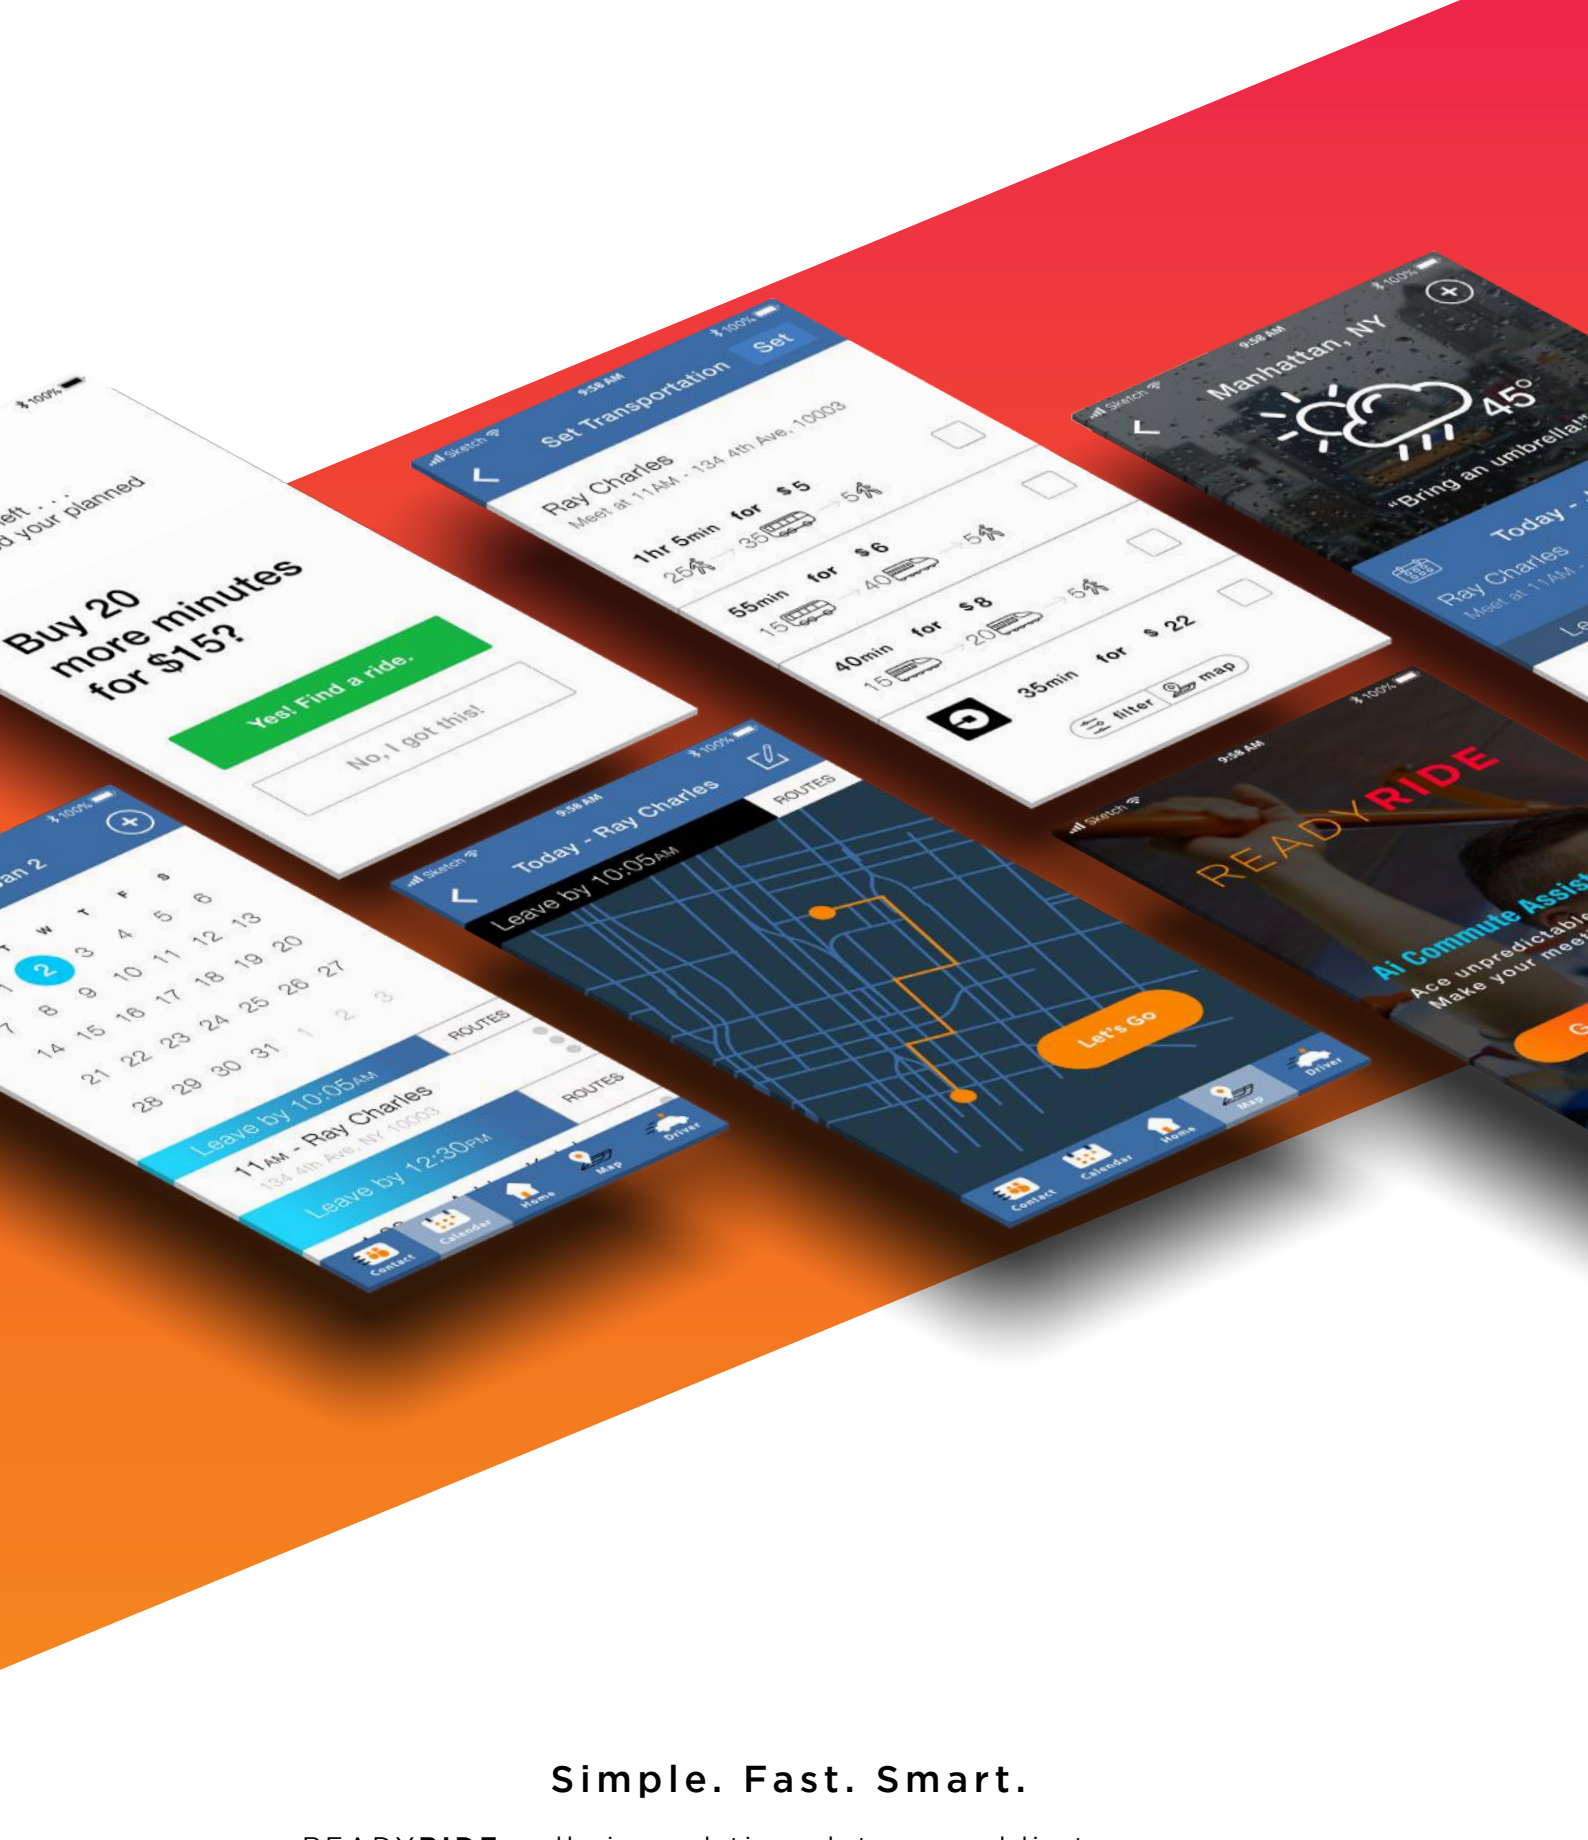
100%

eft . . .
d your planned

Buy 20 more minutes for $15?

Yes! Find a ride.

No, I got this!

Sketch 9:58 AM 100%

Set Transportation Set

Ray Charles
Meet at 11AM - 134 4th Ave, 10003

1hr 5min for $ 5
25 → 35 → 5

55min for $ 6
15 → 40 → 5

40min for $ 8
15 → 20 → 5

35min for $ 22

filter map

Sketch 100%

Manhattan, NY
45°
"Bring an umbrella!"

Today -
Ray Charles
Meet at 11AM

an 2

T W T F S
2 3 4 5 6
8 9 10 11 12 13
14 15 16 17 18 19 20
21 22 23 24 25 26 27
28 29 30 31 1 2 3

Leave by 10:05AM ROUTES
11AM - Ray Charles
134 4th Ave, NY 10003
Leave by 12:30PM ROUTES

Contact Calendar Home Map Driver

Sketch 9:58 AM 100%

Today - Ray Charles
Leave by 10:05AM ROUTES

Let's Go

Contact Calendar Home Map Driver

Sketch 9:58 AM 100%

READYRIDE

Ai Commute Assist
Ace unpredictable
Make your mee

Simple. Fast. Smart.